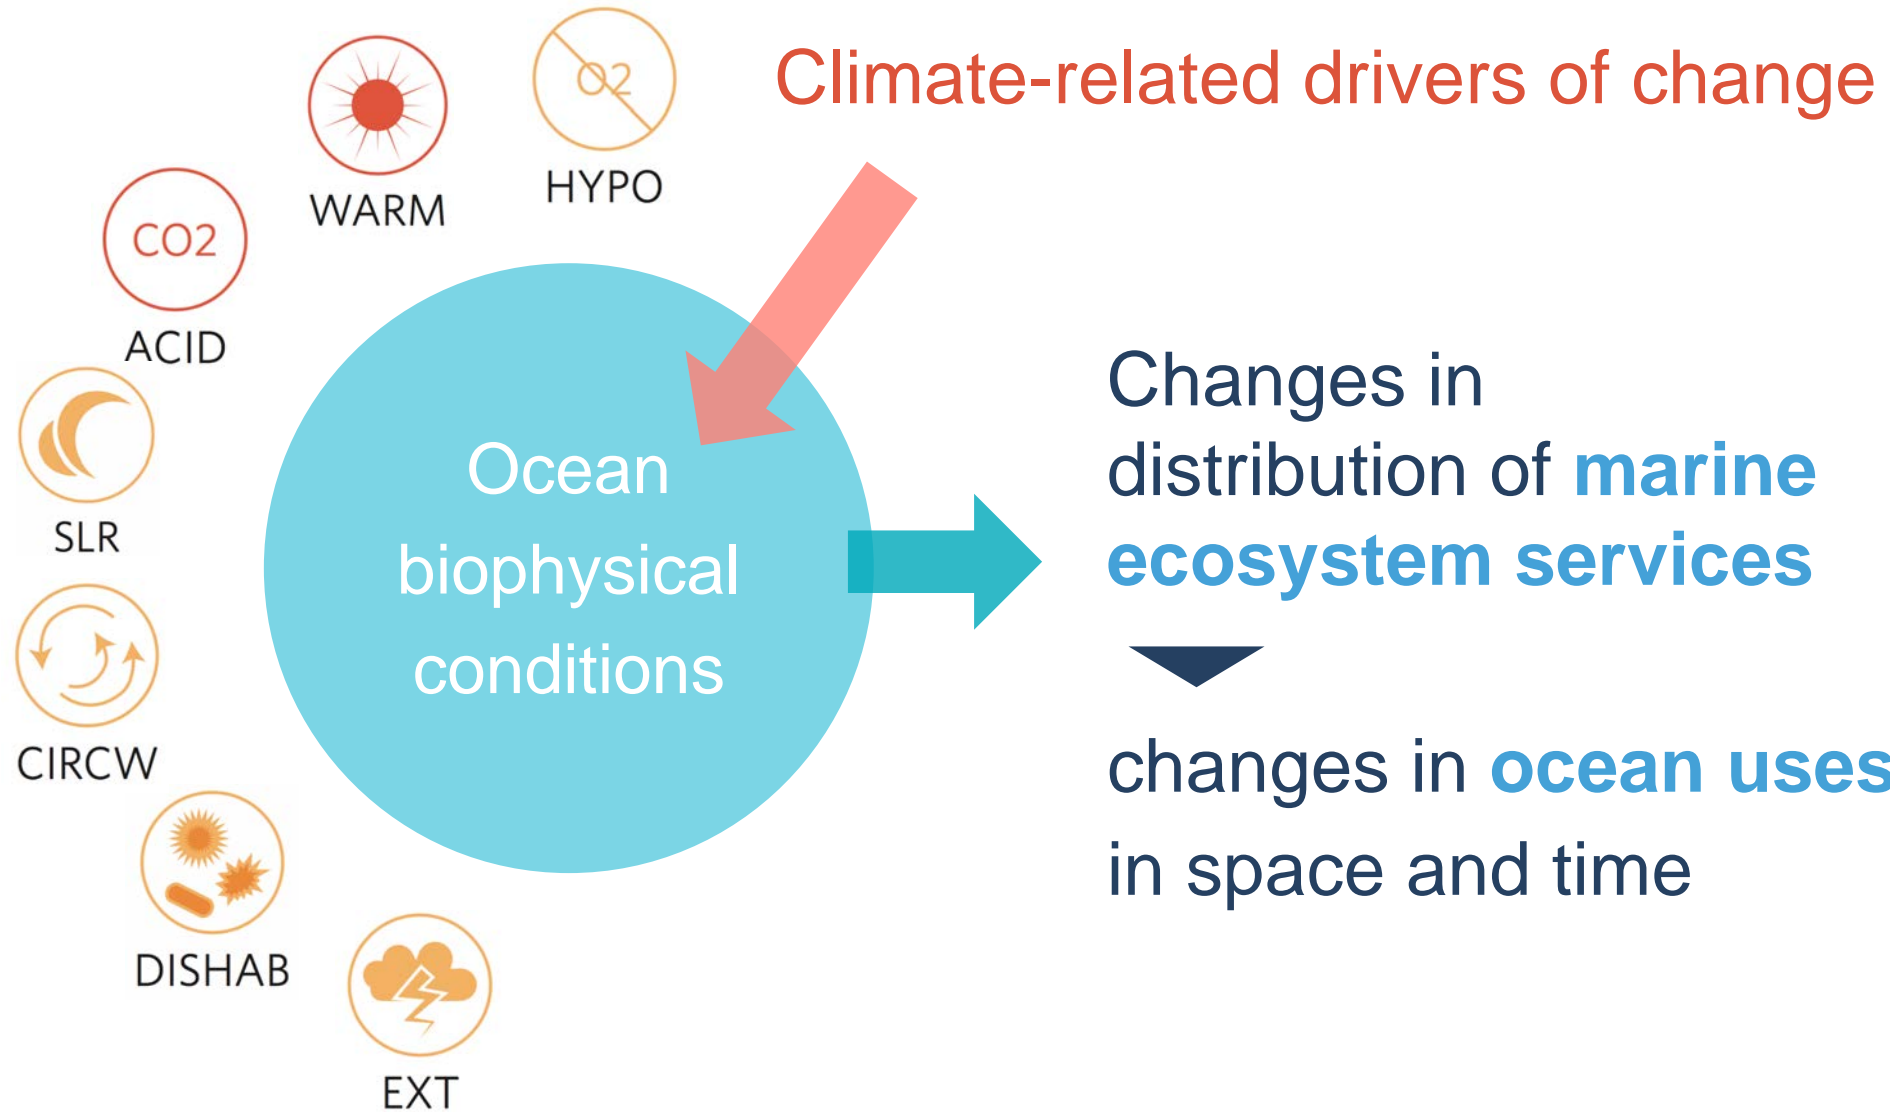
WARM

O2

HYPO

Climate-related drivers of change

CO2

ACID

SLR

CIRCW

DISHAB

EXT

Ocean biophysical conditions

Changes in distribution of marine ecosystem services

changes in ocean uses in space and time